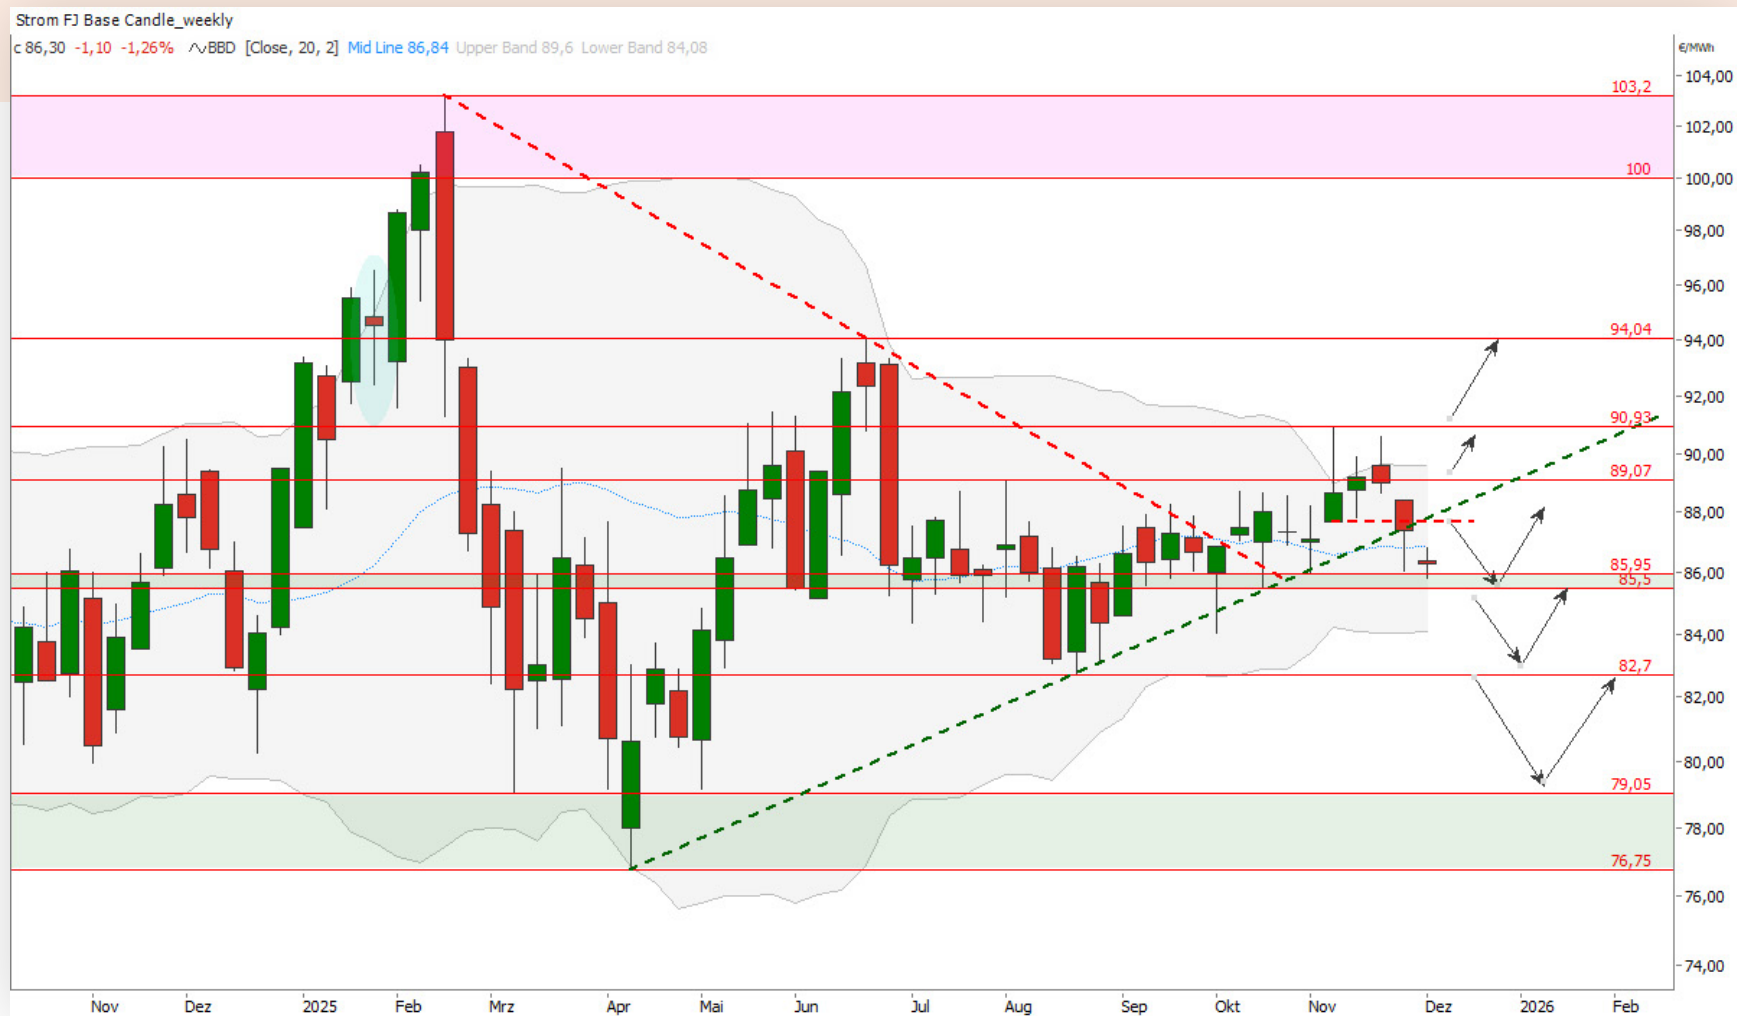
Strom FJ Base Candle_weekly
c 86,30 -1,10 -1,26% BBD [Close, 20, 2] Mid Line 86,84 Upper Band 89,6 Lower Band 84,08

€/MWh
104,00
102,00
100,00
98,00
96,00
94,00
92,00
90,00
88,00
86,00
84,00
82,00
80,00
78,00
76,00
74,00

103,2
100
94,04
90,93
89,07
85,95
85,5
82,7
79,05
76,75

Nov Dez 2025 Feb Mrz Apr Mai Jun Jul Aug Sep Okt Nov Dez 2026 Feb